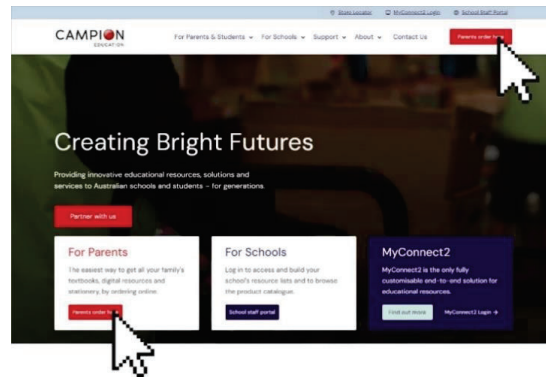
Store Locator   MyConnect2 Login   School Staff Portal

CAMPION EDUCATION

For Parents & Students   For Schools   Support   About   Contact Us   Parents order here

Creating Bright Futures

Providing innovative educational resources, solutions and services to Australian schools and students – for generations.

Partner with us

For Parents

The easiest way to get all your family's textbooks, digital resources and stationery, by ordering online.

Parents order here

For Schools

Log in to access and build your school's resource lists and to browse the product catalogue.

School staff portal

MyConnect2

MyConnect2 is the only fully customisable end-to-end solution for educational resources.

Find out more   MyConnect2 Login →